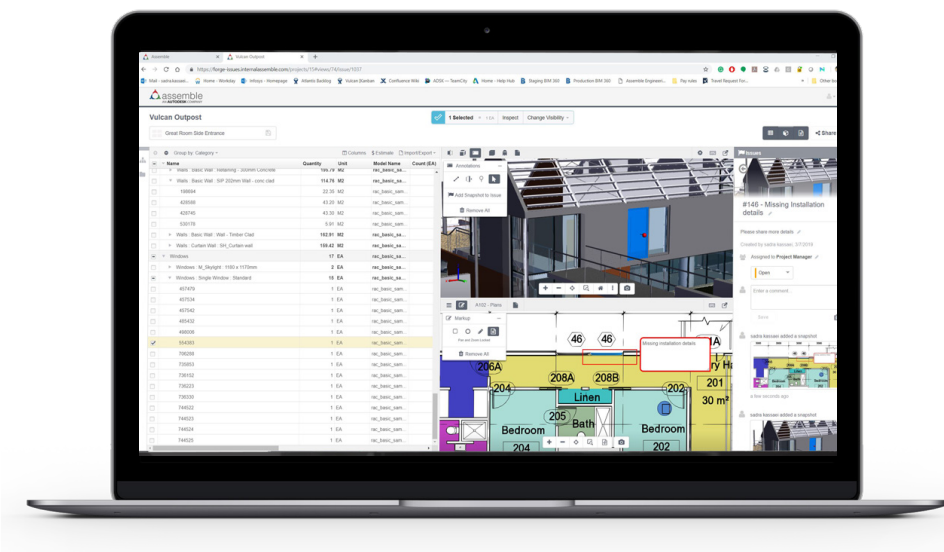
Assemble | Vulcan Outpost

https://forge-issues.internalassemble.com/projects/15/views/74/issue/1937

assemble AN AUTODESK COMPANY

Vulcan Outpost

Great Room Side Entrance

1 Selected | Inspect | Change Visibility

Group by: Category | Columns | Estimate | Import/Export

| Name | Quantity | Unit | Model Name | Count (EA) |
|---|---|---|---|---|
| Walls : Basic Wall : SIP 202mm Wall - conc clad | 114.76 | M2 | rac_basic_sa... | |
| 199994 | 22.30 | M2 | rac_basic_sam... | |
| 426698 | 43.30 | M2 | rac_basic_sam... | |
| 426745 | 43.30 | M2 | rac_basic_sam... | |
| 539175 | 5.91 | M2 | rac_basic_sam... | |
| Walls : Basic Wall : Wall - Timber Clad | 182.91 | M2 | rac_basic_sa... | |
| Walls : Curtain Wall : SH_Curtain wall | 130.42 | M2 | rac_basic_sa... | |
| Windows | 17 | EA | rac_basic_sa... | |
| Windows : M_Skylight : 1160 x 1170mm | 2 | EA | rac_basic_sa... | |
| Windows : Single Window : Standard | 15 | EA | rac_basic_sa... | |
| 457479 | 1 | EA | rac_basic_sam... | |
| 457534 | 1 | EA | rac_basic_sam... | |
| 457542 | 1 | EA | rac_basic_sam... | |
| 485432 | 1 | EA | rac_basic_sam... | |
| 496006 | 1 | EA | rac_basic_sam... | |
| 554593 | 1 | EA | rac_basic_sam... | |
| 706258 | 1 | EA | rac_basic_sam... | |
| 735853 | 1 | EA | rac_basic_sam... | |
| 736152 | 1 | EA | rac_basic_sam... | |
| 736223 | 1 | EA | rac_basic_sam... | |
| 736330 | 1 | EA | rac_basic_sam... | |
| 744622 | 1 | EA | rac_basic_sam... | |
| 744623 | 1 | EA | rac_basic_sam... | |
| 744624 | 1 | EA | rac_basic_sam... | |
| 744625 | 1 | EA | rac_basic_sam... | |

Annotations
Add Snapshot to Issue
Remove All

A102 - Plans
Markup
Remove All

46 46 Missing installation details
206A 204 208A 208B 202 201 205 Linen Bath Bedroom Bedroom 204 203 30 m²

Issues
#146 - Missing Installation details
Please share more details
Created by sadra kasaei, 2/7/2019
Assigned to Project Manager
Open
Enter a comment...
sadra kasaei added a snapshot
a few seconds ago
sadra kasaei added a snapshot
Share